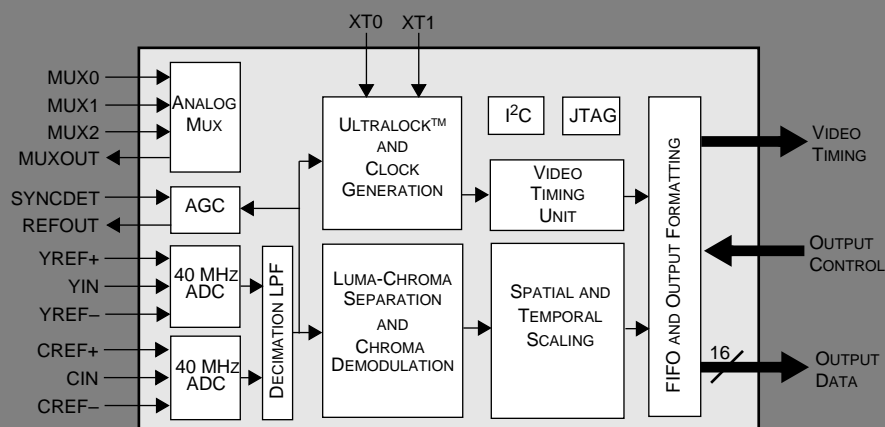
XT0 XT1

MUX0
MUX1
MUX2
MUXOUT

ANALOG MUX

ULTRALOCK™ AND CLOCK GENERATION

$I^2C$

JTAG

FIFO AND OUTPUT FORMATTING

VIDEO TIMING

SYNCDET
REFOUT

AGC

VIDEO TIMING UNIT

OUTPUT CONTROL

YREF+
YIN
YREF–

40 MHz ADC

DECIMATION LPF

LUMA-CHROMA SEPARATION AND CHROMA DEMODULATION

SPATIAL AND TEMPORAL SCALING

16

OUTPUT DATA

CREF+
CIN
CREF–

40 MHz ADC